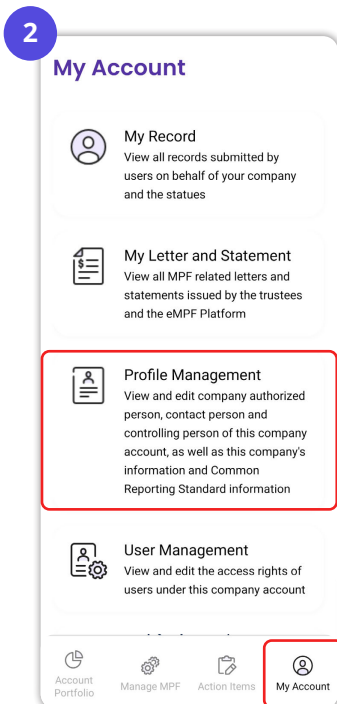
2

My Account

My Record
View all records submitted by users on behalf of your company and the statues

My Letter and Statement
View all MPF related letters and statements issued by the trustees and the eMPF Platform

Profile Management
View and edit company authorized person, contact person and controlling person of this company account, as well as this company's information and Common Reporting Standard information

User Management
View and edit the access rights of users under this company account

Account Portfolio
Manage MPF
Action Items
My Account